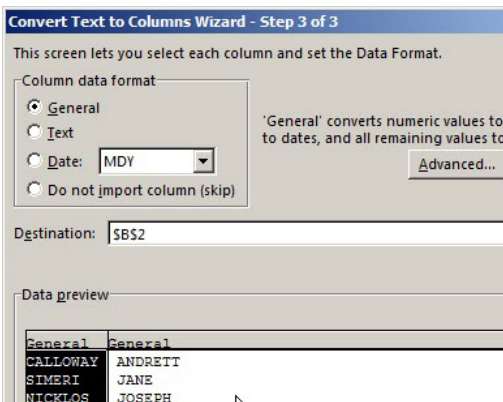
Convert Text to Columns Wizard - Step 3 of 3

This screen lets you select each column and set the Data Format.

Column data format

General

Text

Date: MDY

Do not import column (skip)

'General' converts numeric values to to dates, and all remaining values to

Advanced...

Destination: $B$2

Data preview

| General | General |
|---|---|
| CALLOWAY | ANDRETT |
| SIMERI | JANE |
| NICKLOS | JOSEPH |